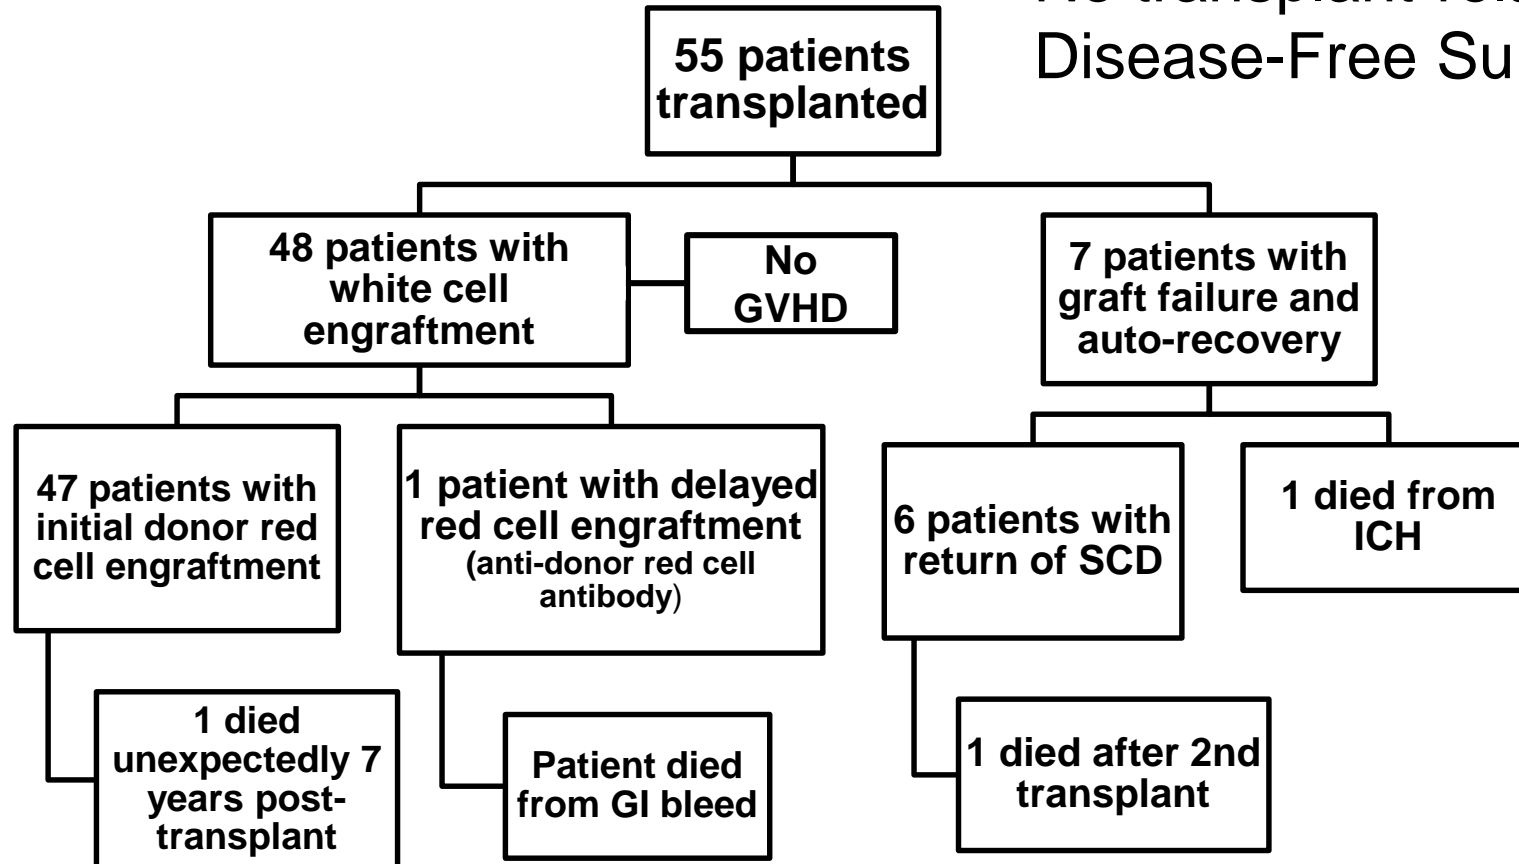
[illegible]
Disease-Free Su

55 patients transplanted

48 patients with white cell engraftment

No GVHD

7 patients with graft failure and auto-recovery

47 patients with initial donor red cell engraftment

1 patient with delayed red cell engraftment (anti-donor red cell antibody)

6 patients with return of SCD

1 died from ICH

1 died unexpectedly 7 years post-transplant

Patient died from GI bleed

1 died after 2nd transplant